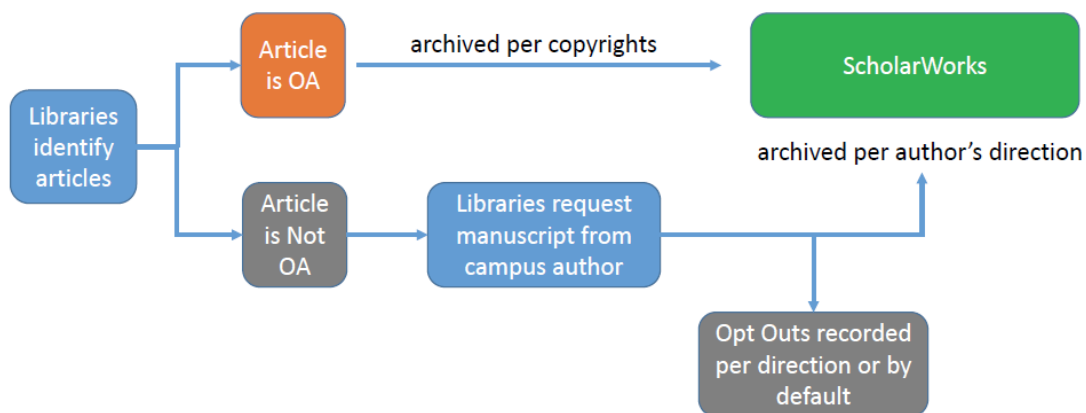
Libraries identify articles

Article is OA

archived per copyrights

ScholarWorks

archived per author's direction

Article is Not OA

Libraries request manuscript from campus author

Opt Outs recorded per direction or by default